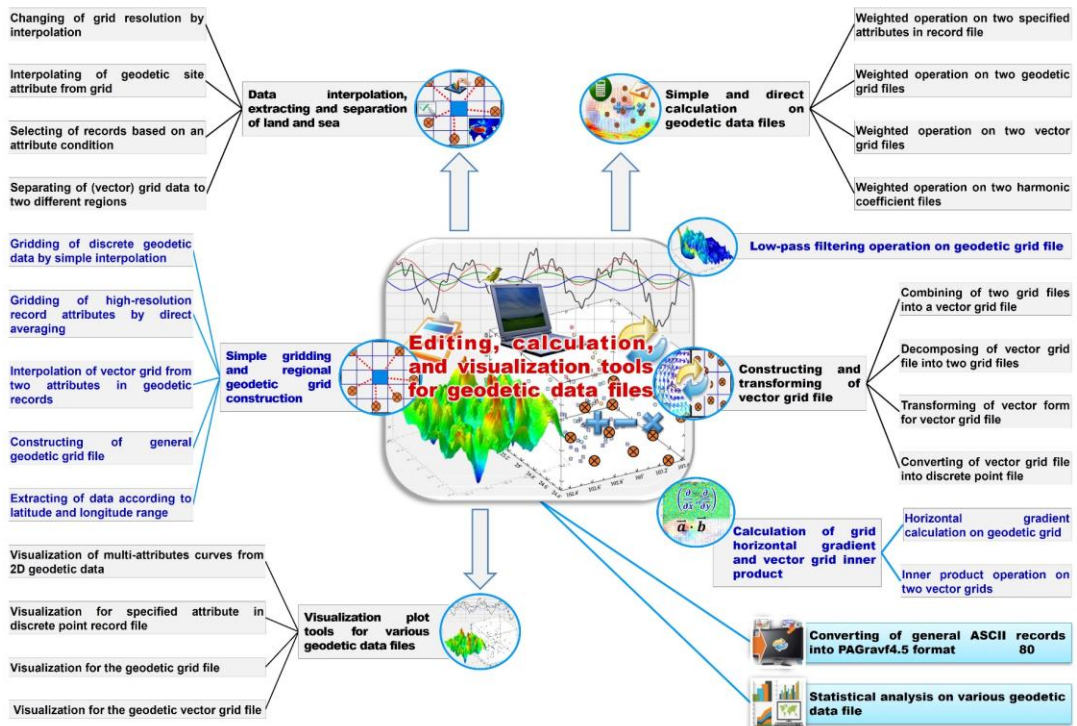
Changing of grid resolution by interpolation

Interpolating of geodetic site attribute from grid

Selecting of records based on an attribute condition

Separating of (vector) grid data to two different regions

Data interpolation, extracting and separation of land and sea

Simple and direct calculation on geodetic data files

Weighted operation on two specified attributes in record file

Weighted operation on two geodetic grid files

Weighted operation on two vector grid files

Weighted operation on two harmonic coefficient files

Low-pass filtering operation on geodetic grid file

Gridding of discrete geodetic data by simple interpolation

Gridding of high-resolution record attributes by direct averaging

Interpolation of vector grid from two attributes in geodetic records

Constructing of general geodetic grid file

Extracting of data according to latitude and longitude range

Simple gridding and regional geodetic grid construction

Editing, calculation, and visualization tools for geodetic data files

Combining of two grid files into a vector grid file

Decomposing of vector grid file into two grid files

Transforming of vector form for vector grid file

Converting of vector grid file into discrete point file

Constructing and transforming of vector grid file

$\left(\frac{\partial}{\partial x},\frac{\partial}{\partial y}\right)$

$a \cdot b$

Calculation of grid horizontal gradient and vector grid inner product

Horizontal gradient calculation on geodetic grid

Inner product operation on two vector grids

Visualization of multi-attributes curves from 2D geodetic data

Visualization for specified attribute in discrete point record file

Visualization for the geodetic grid file

Visualization for the geodetic vector grid file

Visualization plot tools for various geodetic data files

Converting of general ASCII records into PAGravf4.5 format 80

Statistical analysis on various geodetic data file